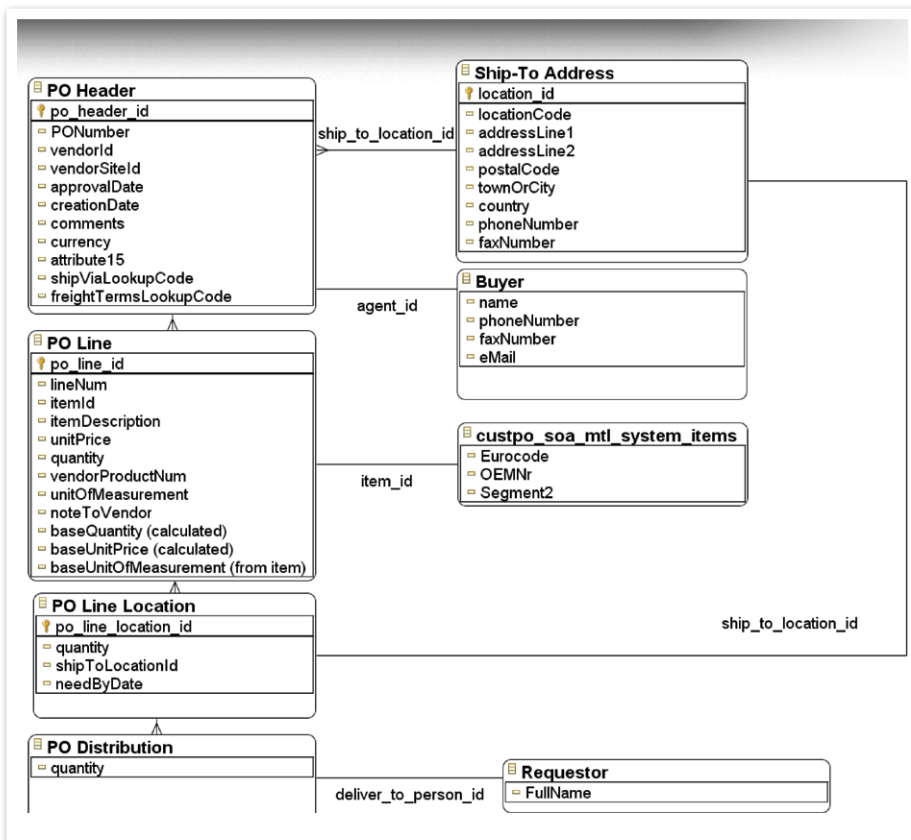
PO Header
po_header_id
PONumber
vendorId
vendorSiteId
approvalDate
creationDate
comments
currency
attribute15
shipViaLookupCode
freightTermsLookupCode

ship_to_location_id

Ship-To Address
location_id
locationCode
addressLine1
addressLine2
postalCode
townOrCity
country
phoneNumber
faxNumber

agent_id

Buyer
name
phoneNumber
faxNumber
eMail

PO Line
po_line_id
lineNum
itemId
itemDescription
unitPrice
quantity
vendorProductNum
unitOfMeasurement
noteToVendor
baseQuantity (calculated)
baseUnitPrice (calculated)
baseUnitOfMeasurement (from item)

item_id

custpo_soa_mtl_system_items
Eurocode
OEMNr
Segment2

PO Line Location
po_line_location_id
quantity
shipToLocationId
needByDate

ship_to_location_id

PO Distribution
quantity

deliver_to_person_id

Requestor
FullName